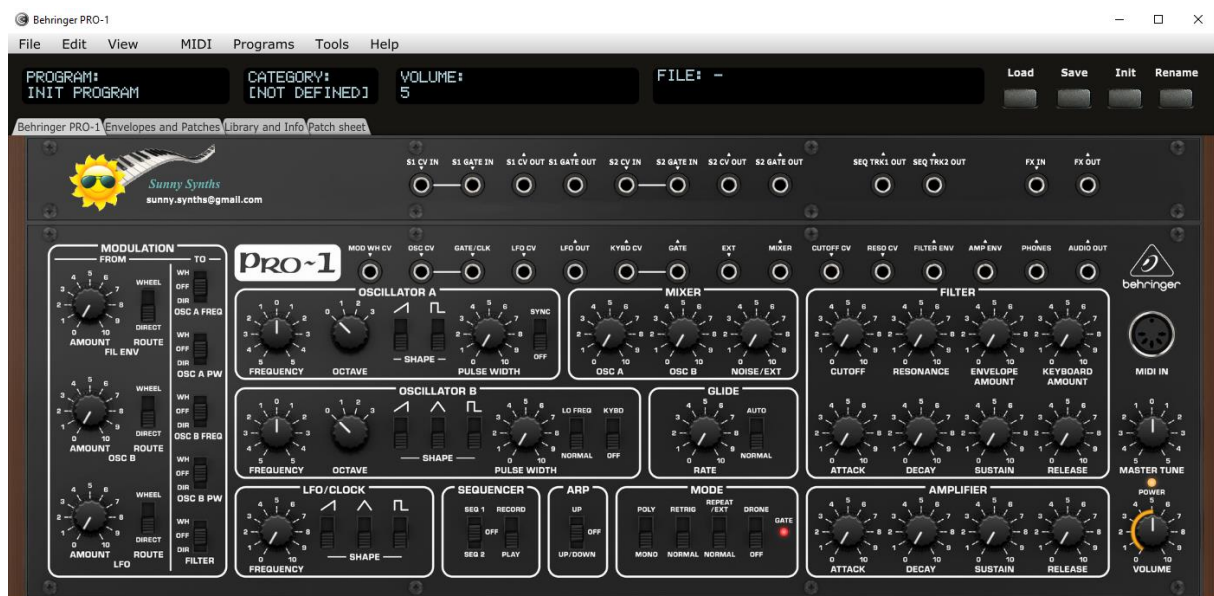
Behringer PRO-1

File Edit View MIDI Programs Tools Help

PROGRAM:
INIT PROGRAM

CATEGORY:
[NOT DEFINED]

VOLUME:
5

FILE: -

Load Save Init Rename

Behringer PRO-1 Envelopes and Patches Library and Info Patch sheet

Sunny Synths
sunny.synths@gmail.com

S1 CV IN S1 GATE IN S1 CV OUT S1 GATE OUT S2 CV IN S2 GATE IN S2 CV OUT S2 GATE OUT SEQ TRK1 OUT SEQ TRK2 OUT FX IN FX OUT

MODULATION
FROM TO
WHEEL
DIRECT
AMOUNT ROUTE
FIL ENV
WH OFF DIR OSC A FREQ
WH OFF DIR OSC A PW
WHEEL
DIRECT
AMOUNT ROUTE
OSC B
WH OFF DIR OSC B FREQ
WH OFF DIR OSC B PW
WHEEL
DIRECT
AMOUNT ROUTE
LFO
WH OFF DIR FILTER

PRO-1

MOD WH CV OSC CV GATE/CLK LFO CV LFO OUT KYBD CV GATE EXT MIXER CUTOFF CV RESO CV FILTER ENV AMP ENV PHONES AUDIO OUT

behringer

OSCILLATOR A
FREQUENCY OCTAVE SHAPE PULSE WIDTH SYNC OFF

MIXER
OSC A OSC B NOISE/EXT

FILTER
CUTOFF RESONANCE ENVELOPE AMOUNT KEYBOARD AMOUNT

MIDI IN

OSCILLATOR B
FREQUENCY OCTAVE SHAPE PULSE WIDTH LO FREQ NORMAL KYBD OFF

GLIDE
RATE AUTO NORMAL

ATTACK DECAY SUSTAIN RELEASE

MASTER TUNE

POWER

LFO/CLOCK
FREQUENCY SHAPE

SEQUENCER
SEQ 1 OFF SEQ 2 RECORD PLAY

ARP
UP OFF UP/DOWN

MODE
POLY MONO RETRIG NORMAL REPEAT /EXT NORMAL DRONE OFF GATE

AMPLIFIER
ATTACK DECAY SUSTAIN RELEASE

VOLUME